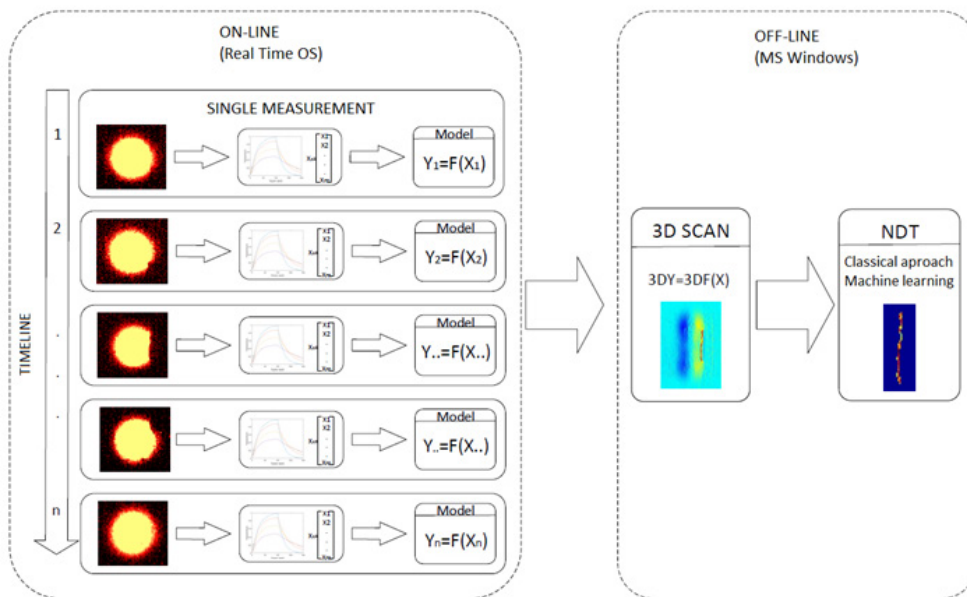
ON-LINE
(Real Time OS)

OFF-LINE
(MS Windows)

TIMELINE

SINGLE MEASUREMENT

1

X1
X2
Xm
Xn

Model
$Y_1=F(X_1)$

2

X1
X2
Xm
Xn

Model
$Y_2=F(X_2)$

.
.
.

X1
X2
Xm
Xn

Model
$Y_{..}=F(X_{..})$

X1
X2
Xm
Xn

Model
$Y_{..}=F(X_{..})$

n

X1
X2
Xm
Xn

Model
$Y_n=F(X_n)$

3D SCAN

3DY=3DF(X)

NDT

Classical aproach
Machine learning